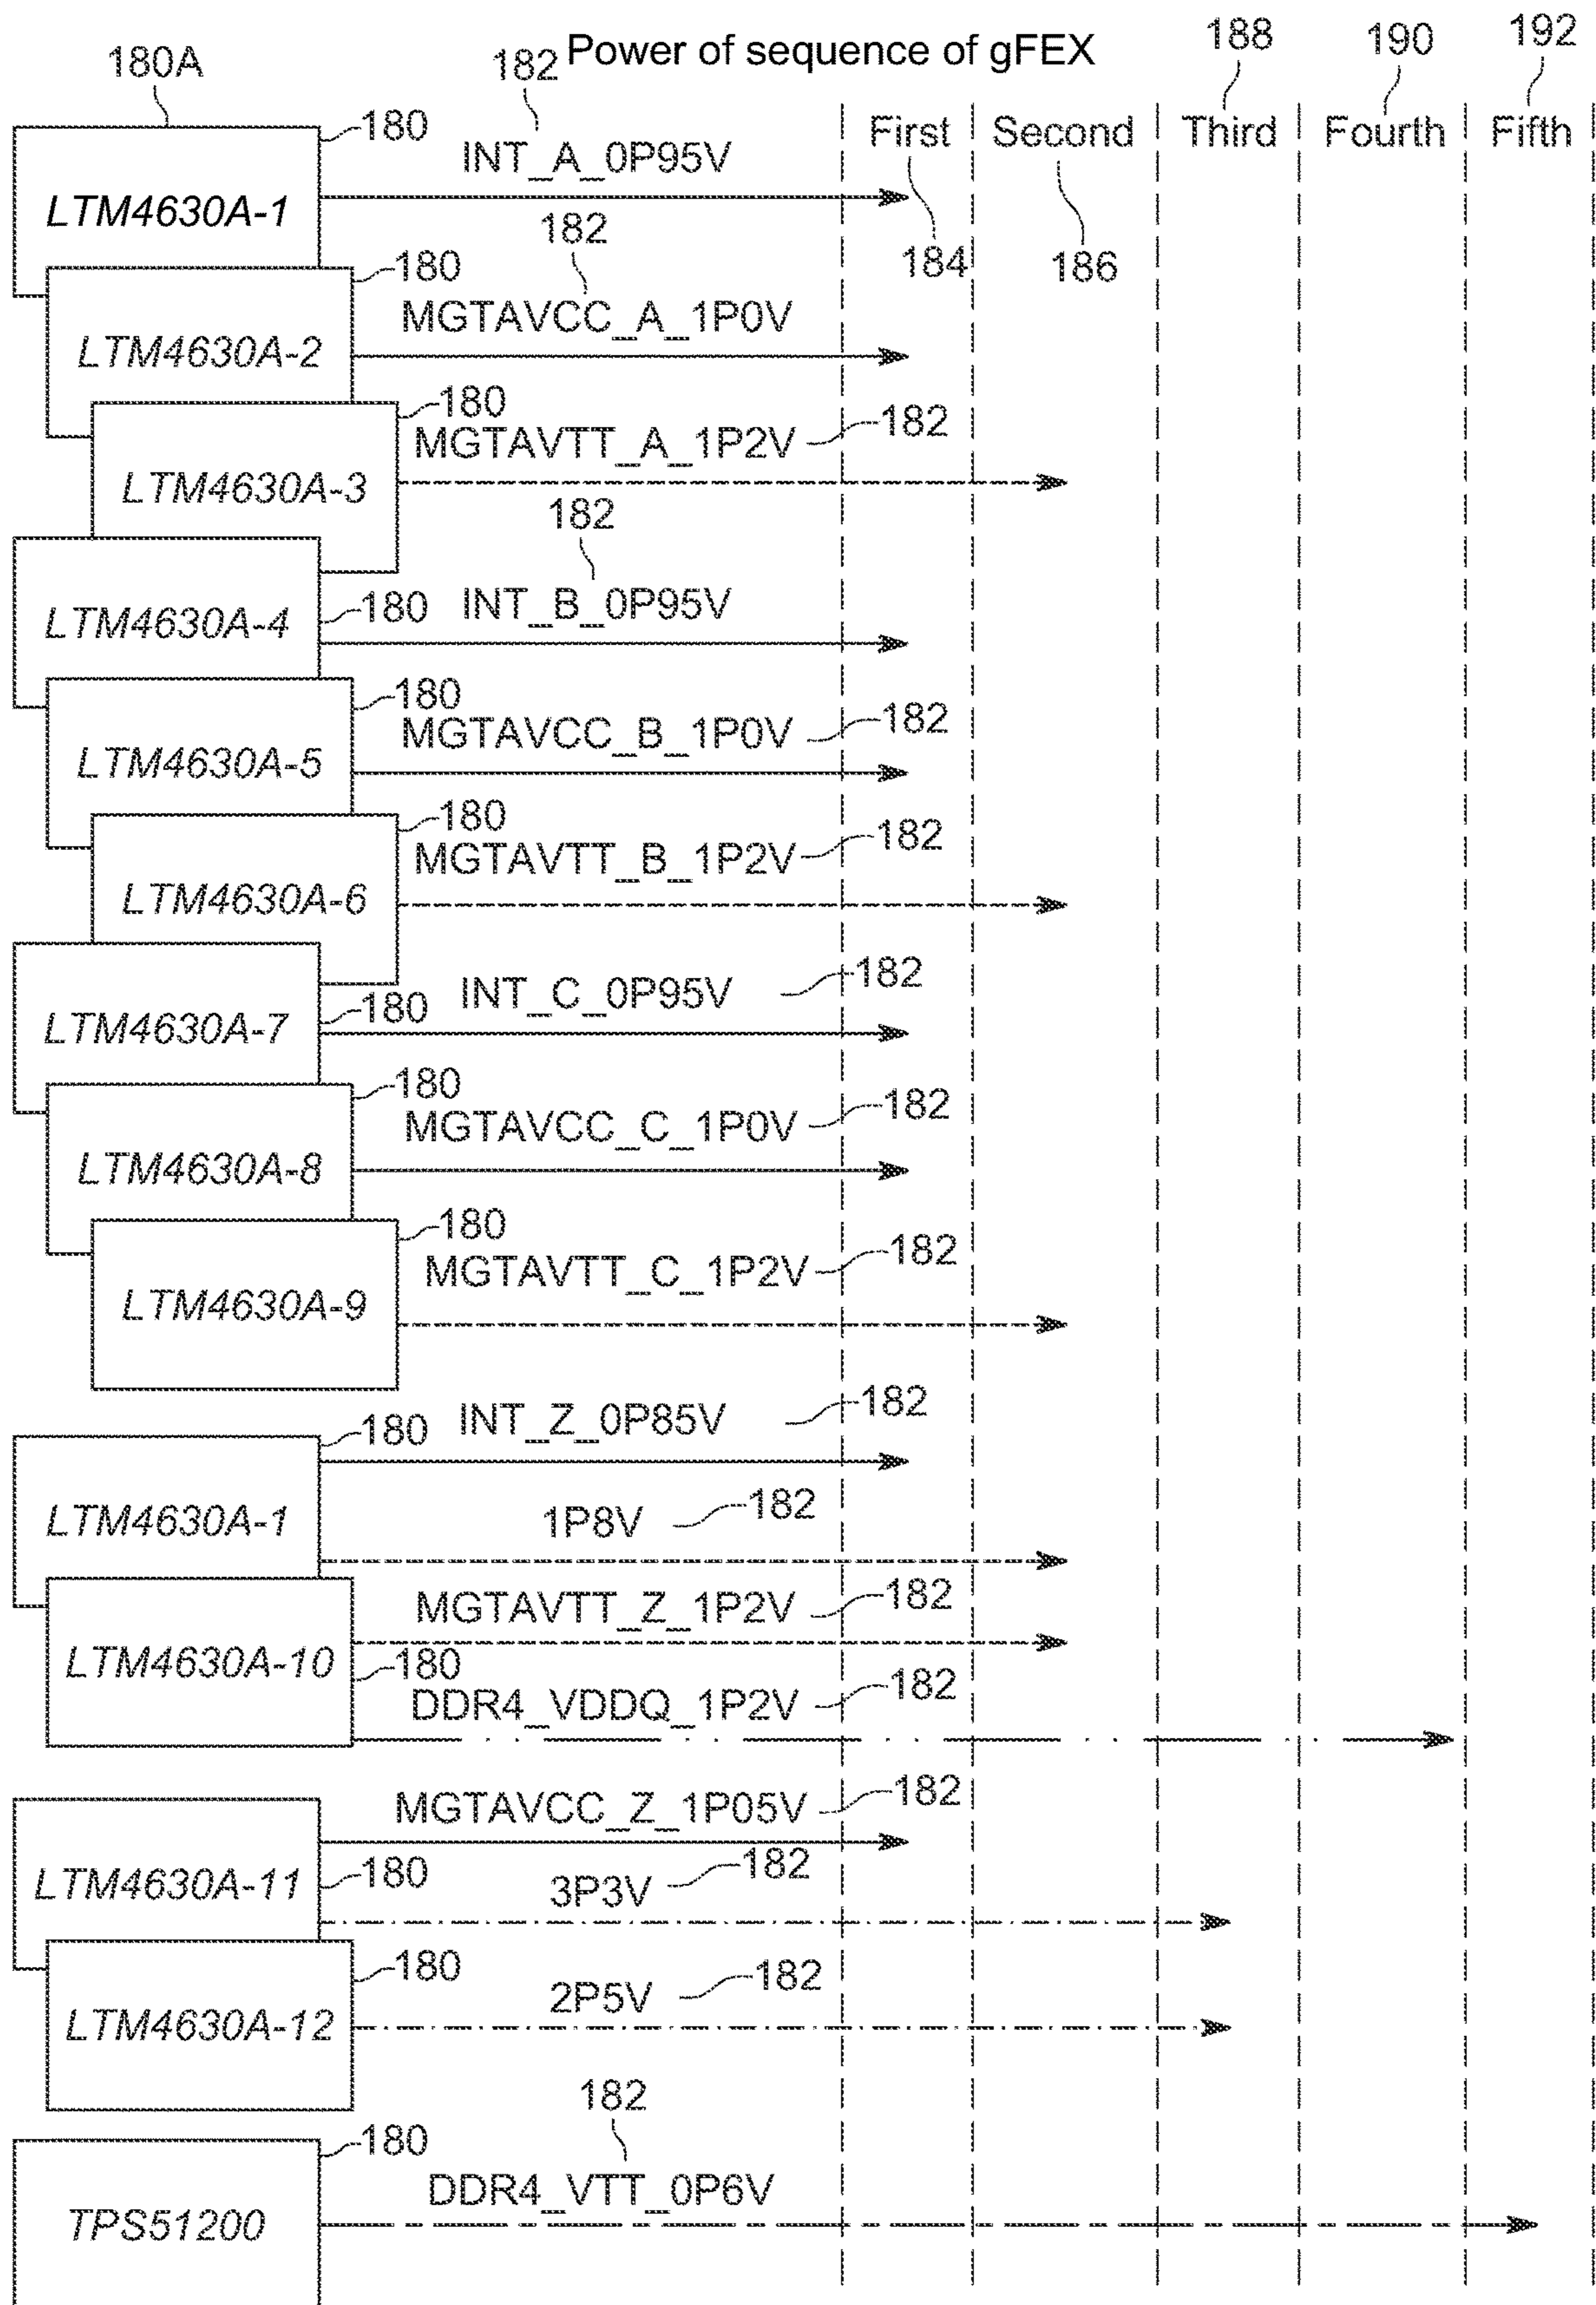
180A

182 Power of sequence of gFEX

188

190

192

180

INT_A_0P95V

First

Second

Third

Fourth

Fifth

LTM4630A-1

182

184

186

180

MGTAVCC_A_1P0V

LTM4630A-2

180

MGTAVTT_A_1P2V

182

LTM4630A-3

182

LTM4630A-4

180

INT_B_0P95V

180

MGTAVCC_B_1P0V

182

LTM4630A-5

180

MGTAVTT_B_1P2V

182

LTM4630A-6

INT_C_0P95V

182

LTM4630A-7

180

180

MGTAVCC_C_1P0V

182

LTM4630A-8

180

MGTAVTT_C_1P2V

182

LTM4630A-9

180

INT_Z_0P85V

182

LTM4630A-1

1P8V

182

MGTAVTT_Z_1P2V

182

LTM4630A-10

180

DDR4_VDDQ_1P2V

182

MGTAVCC_Z_1P05V

182

LTM4630A-11

180

3P3V

182

180

LTM4630A-12

2P5V

182

182

180

DDR4_VTT_0P6V

TPS51200